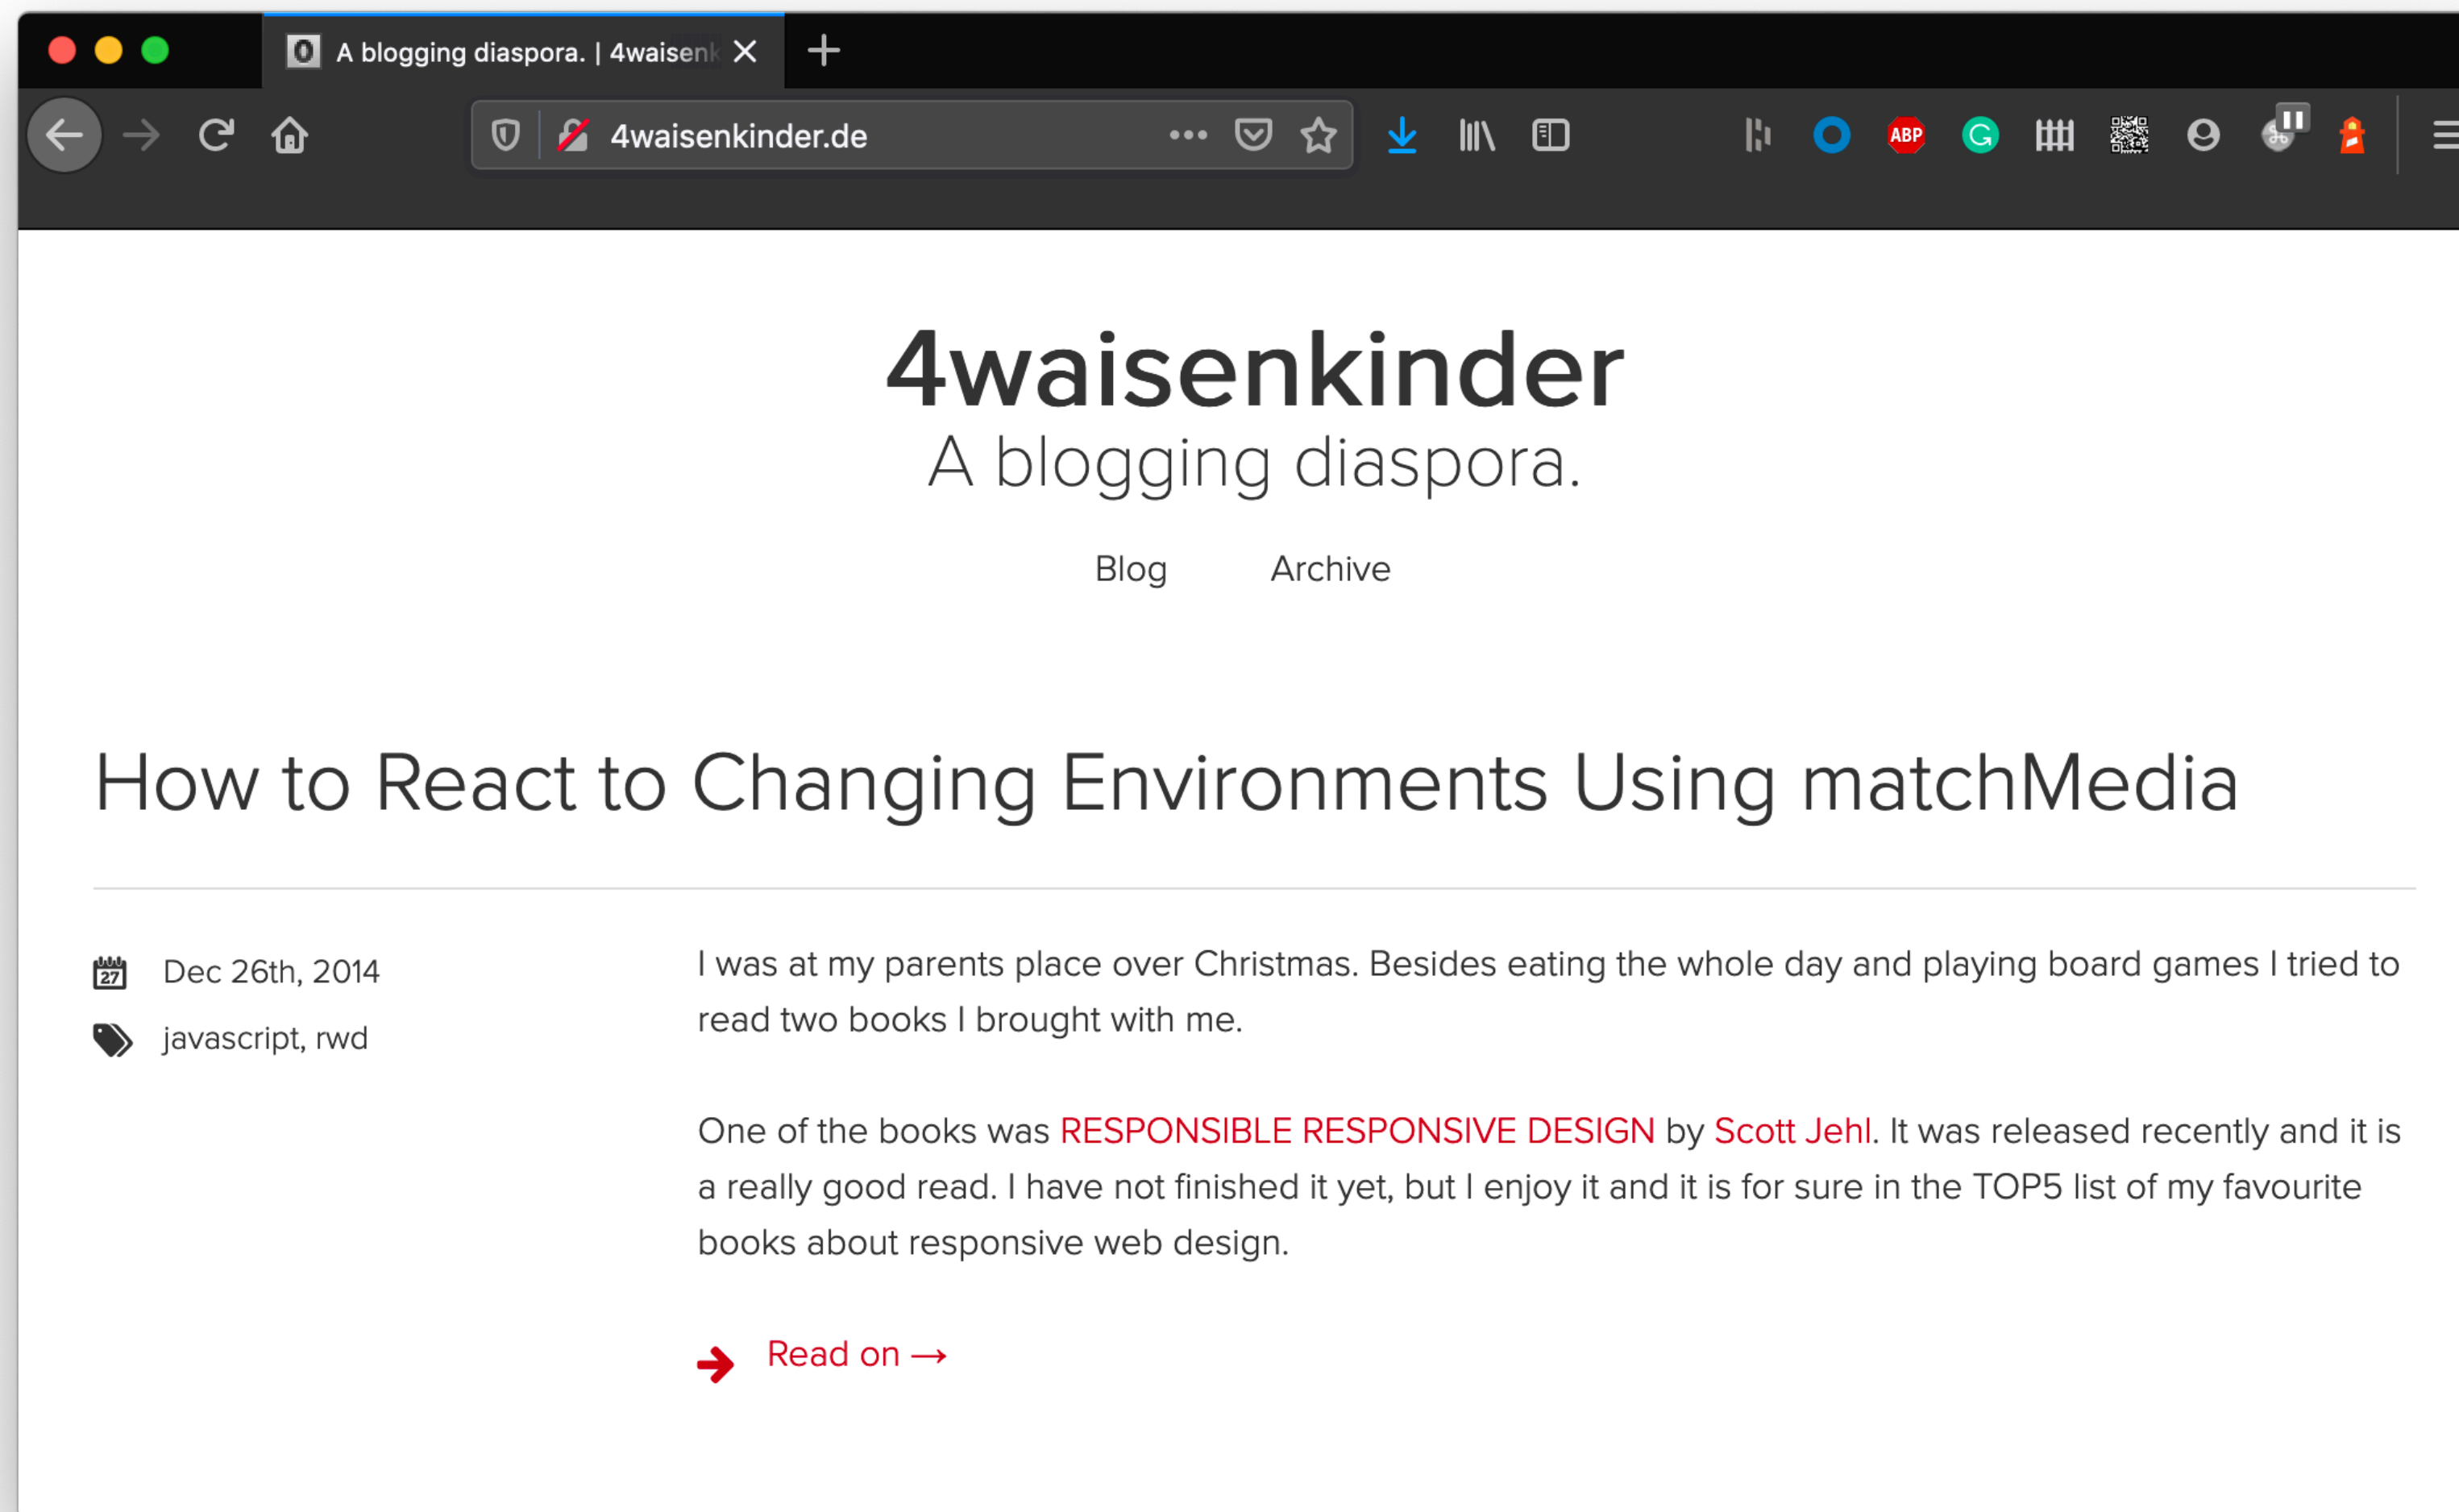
A blogging diaspora. | 4waisenk

4waisenkinder.de

ABP

4waisenkinder

A blogging diaspora.

Blog Archive

How to React to Changing Environments Using matchMedia

27

Dec 26th, 2014

javascript, rwd

I was at my parents place over Christmas. Besides eating the whole day and playing board games I tried to read two books I brought with me.

One of the books was RESPONSIBLE RESPONSIVE DESIGN by Scott Jehl. It was released recently and it is a really good read. I have not finished it yet, but I enjoy it and it is for sure in the TOP5 list of my favourite books about responsive web design.

Read on →